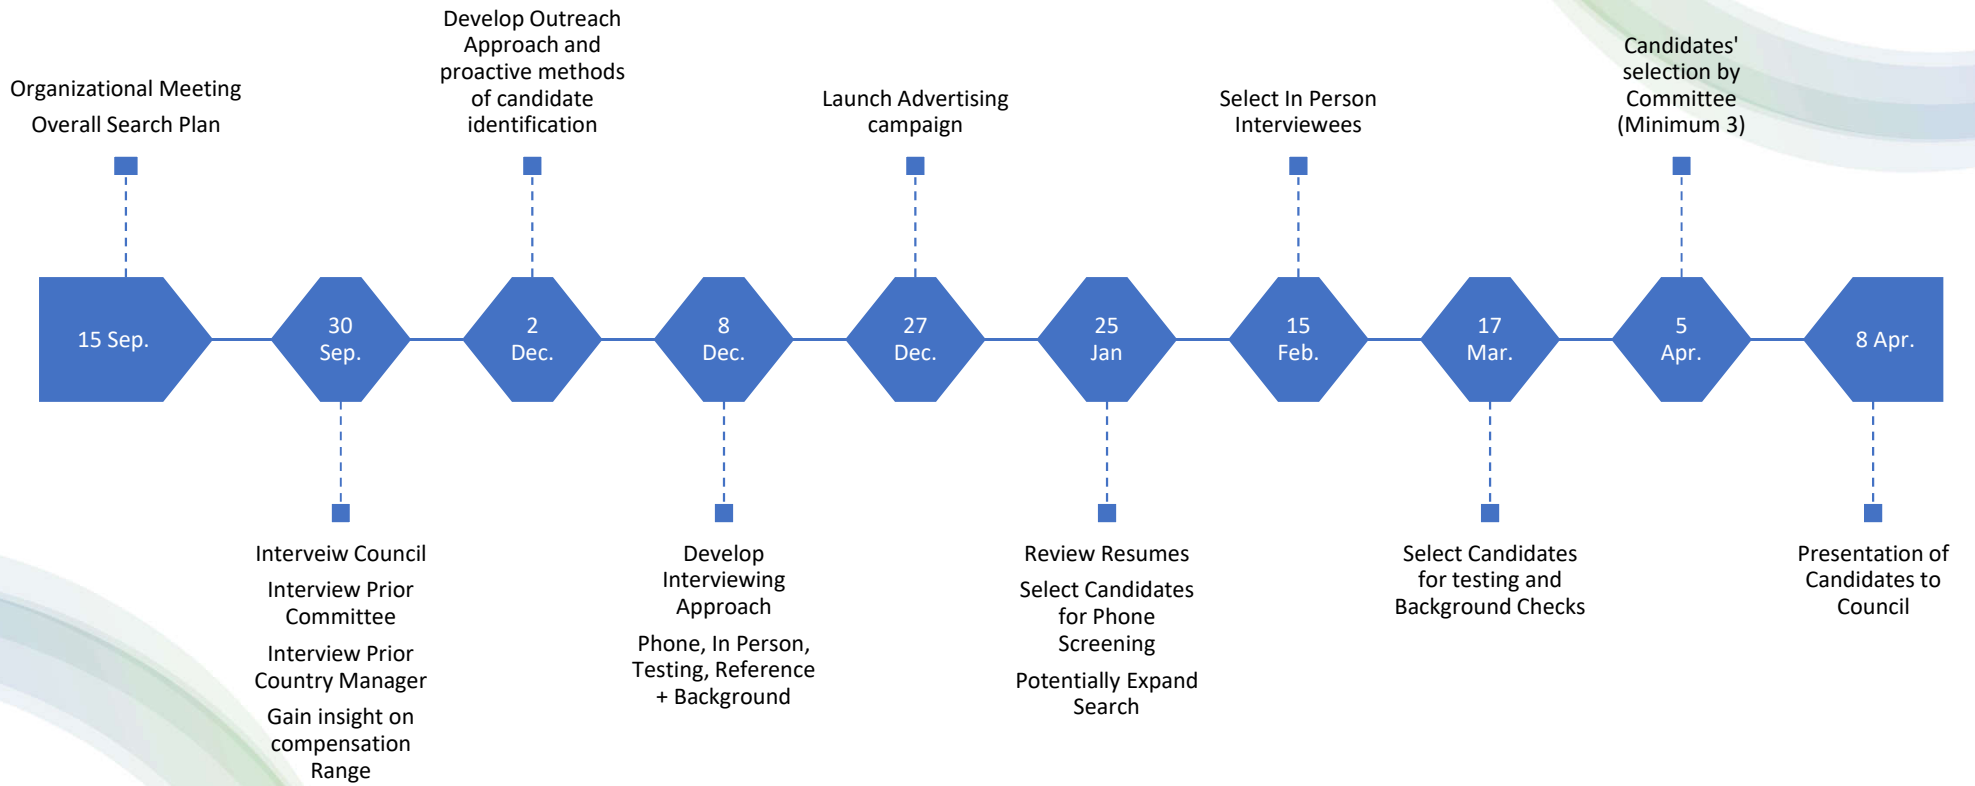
Organizational Meeting

Overall Search Plan

15 Sep.

30 Sep.

Interveiw Council

Interview Prior Committee

Interview Prior Country Manager

Gain insight on compensation Range

Develop Outreach Approach and proactive methods of candidate identification

2 Dec.

8 Dec.

Develop Interviewing Approach

Phone, In Person, Testing, Reference + Background

Launch Advertising campaign

27 Dec.

25 Jan

Review Resumes

Select Candidates for Phone Screening

Potentially Expand Search

Select In Person Interviewees

15 Feb.

17 Mar.

Select Candidates for testing and Background Checks

Candidates' selection by Committee (Minimum 3)

5 Apr.

8 Apr.

Presentation of Candidates to Council